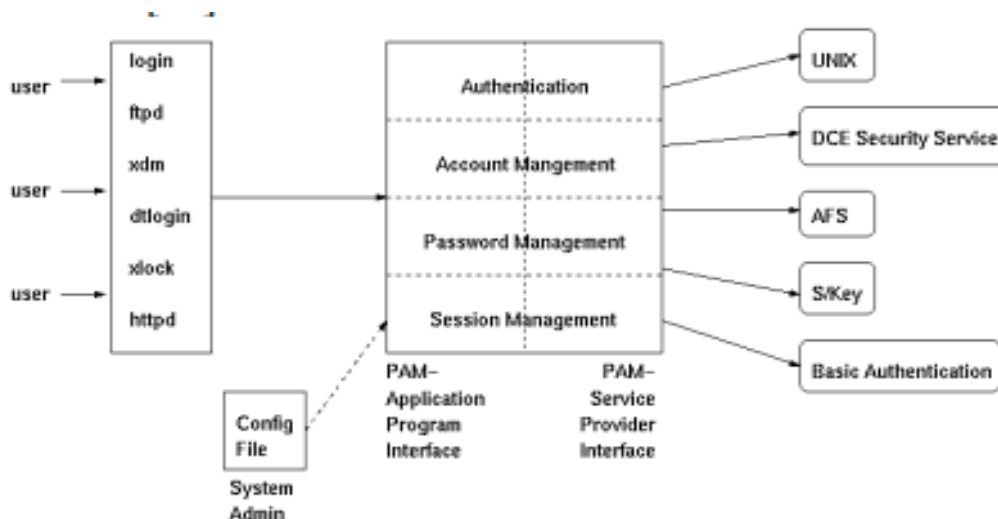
user

user

user

login
ftpd
xdm
dtlogin
xlock
httpd

Authentication

Account Mangement

Password Management

Session Management

PAM–
Application
Program
Interface

PAM–
Service
Provider
Interface

Config
File

System
Admin

UNIX

DCE Security Service

AFS

S/Key

Basic Authentication